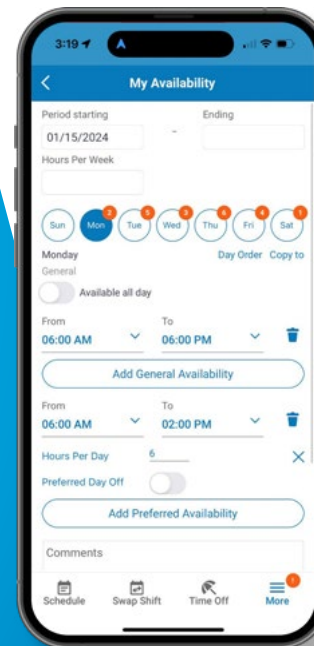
3:19

My Availability

Period starting
01/15/2024
-
Ending

Hours Per Week

Sun
2
Mon
5
Tue
3
Wed
6
Thu
4
Fri
1
Sat

Monday
Day Order
Copy to

General

Available all day

From
06:00 AM
To
06:00 PM

Add General Availability

From
06:00 AM
To
02:00 PM

Hours Per Day
6

Preferred Day Off

Add Preferred Availability

Comments

Schedule
Swap Shift
Time Off
1
More